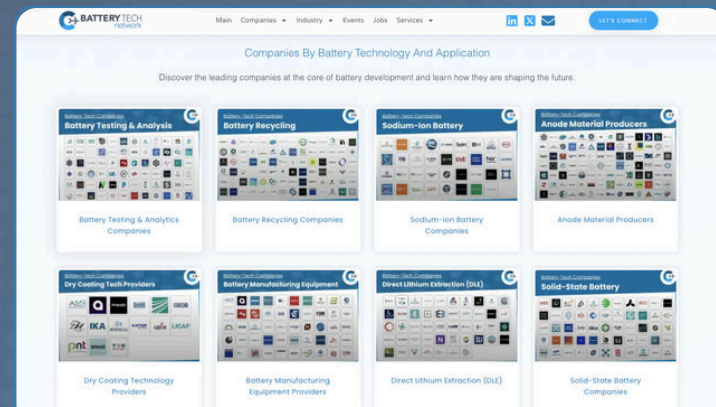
BATTERY TECH network

Main Companies Industry Events Jobs Services

LET'S CONNECT

Companies By Battery Technology And Application

Discover the leading companies at the core of battery development and learn how they are shaping the future.

Battery-Tech Companies
Battery Testing & Analysis

Battery Testing & Analytics Companies

Battery-Tech Companies
Battery Recycling

Battery Recycling Companies

Battery-Tech Companies
Sodium-Ion Battery

Sodium-Ion Battery Companies

Battery-Tech Companies
Anode Material Producers

Anode Material Producers

Battery-Tech Companies
Dry Coating Tech Providers

Dry Coating Technology Providers

Battery-Tech Companies
Battery Manufacturing Equipment

Battery Manufacturing Equipment Providers

Battery-Tech Companies
Direct Lithium Extraction (DLE)

Direct Lithium Extraction (DLE)

Battery-Tech Companies
Solid-State Battery

Solid-State Battery Companies